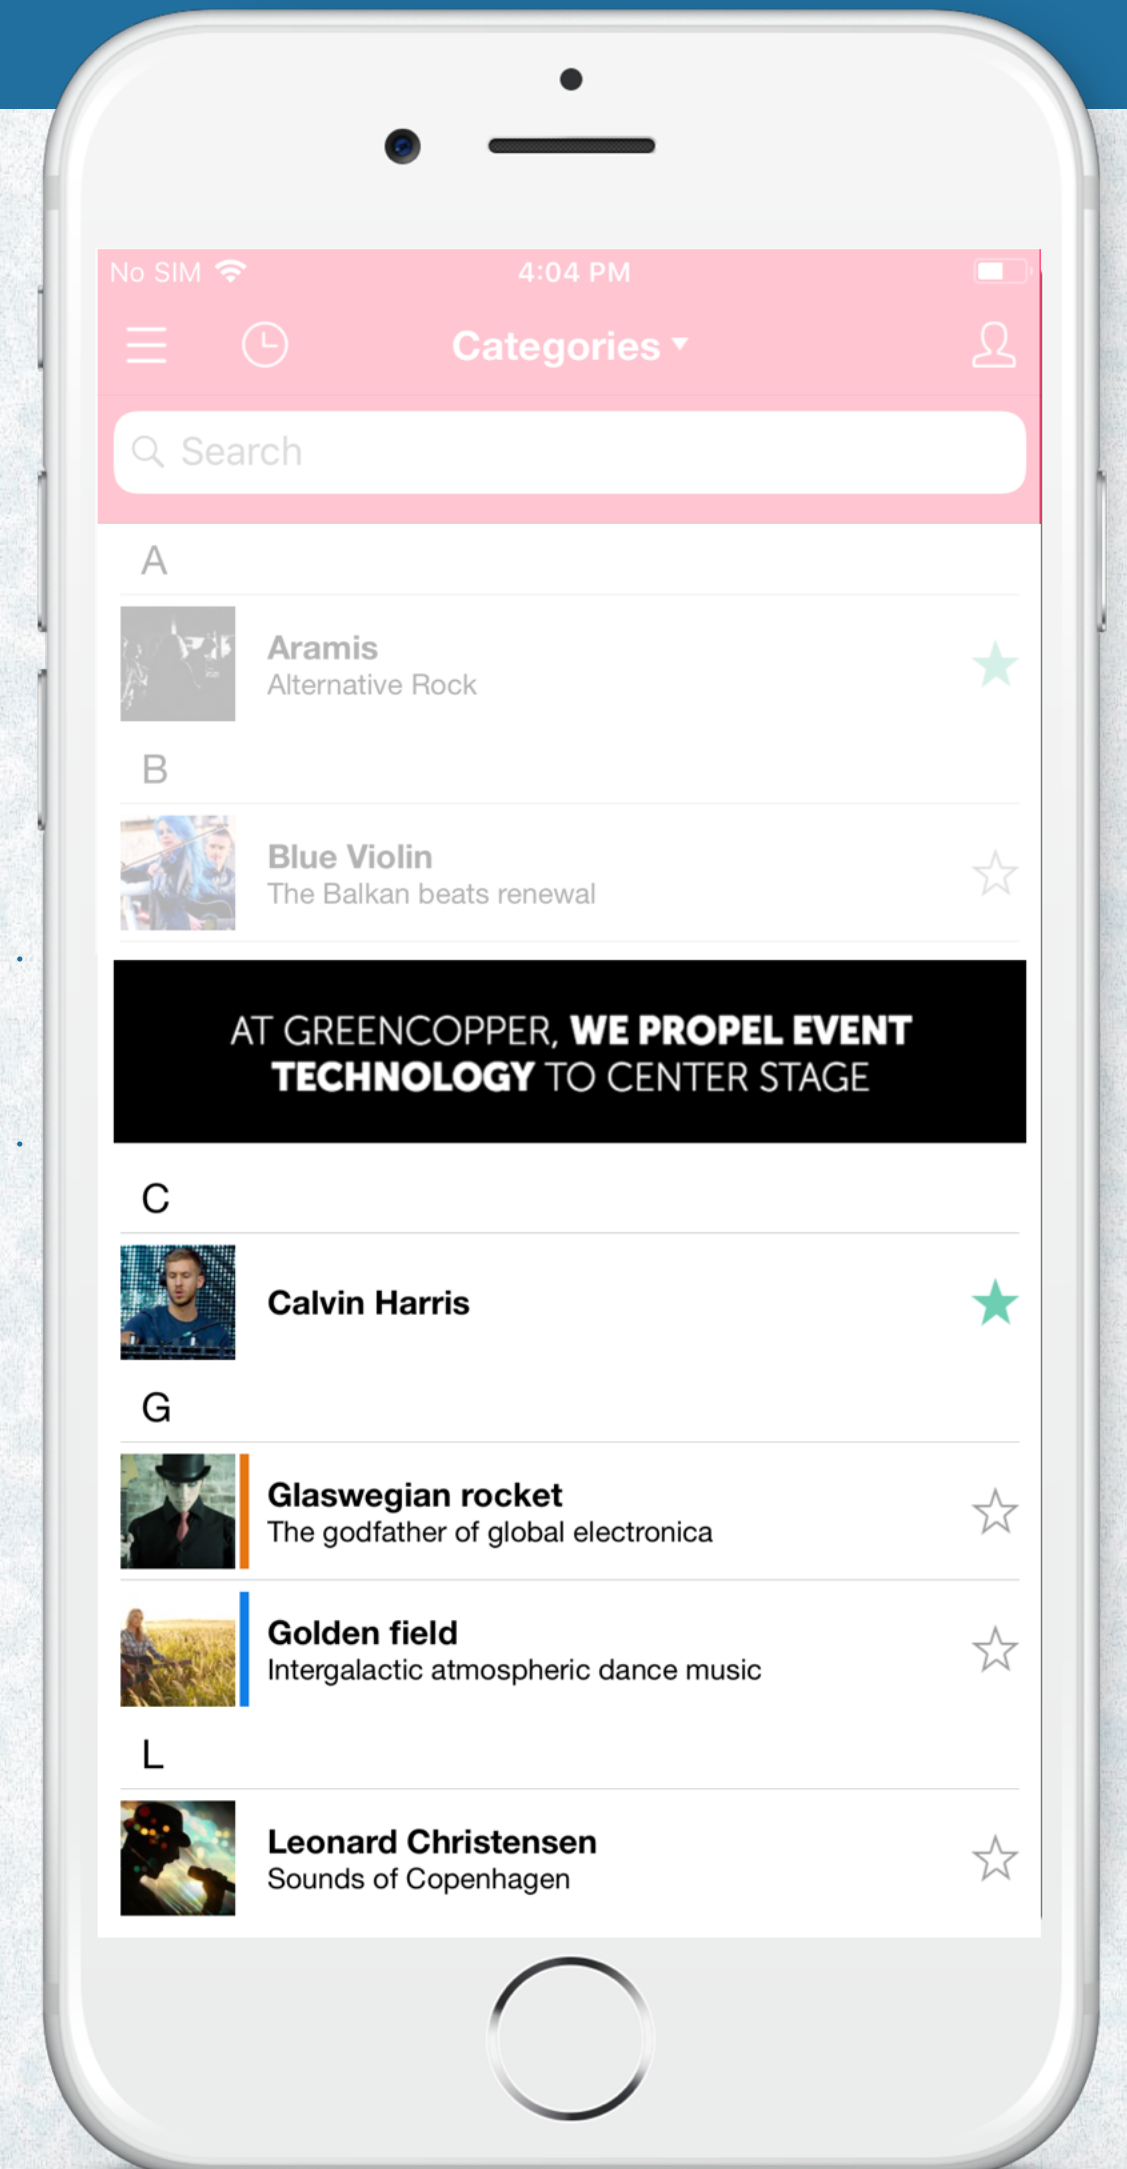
No SIM 4:04 PM

Categories

Search

A

Aramis
Alternative Rock

B

Blue Violin
The Balkan beats renewal

AT GREENCOPPER, WE PROPEL EVENT TECHNOLOGY TO CENTER STAGE

C

Calvin Harris

G

Glaswegian rocket
The godfather of global electronica

Golden field
Intergalactic atmospheric dance music

L

Leonard Christensen
Sounds of Copenhagen